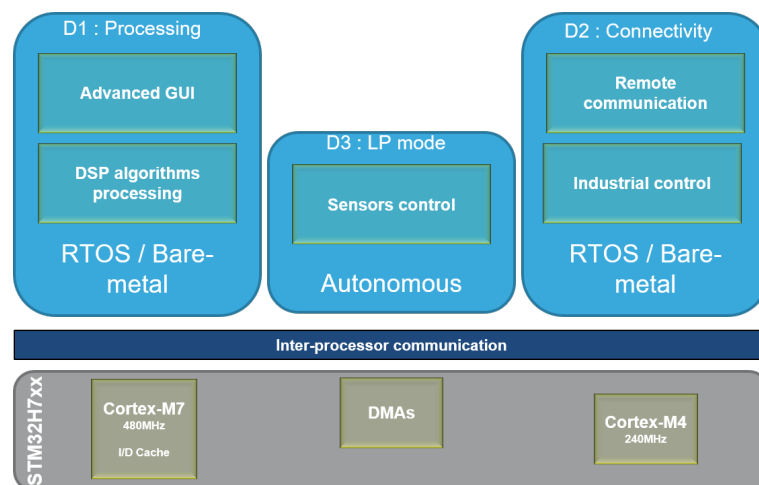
D1 : Processing

Advanced GUI

DSP algorithms processing

RTOS / Bare-metal

D3 : LP mode

Sensors control

Autonomous

D2 : Connectivity

Remote communication

Industrial control

RTOS / Bare-metal

Inter-processor communication

STM32H7xx

Cortex-M7
480MHz
I/D Cache

DMAs

Cortex-M4
240MHz